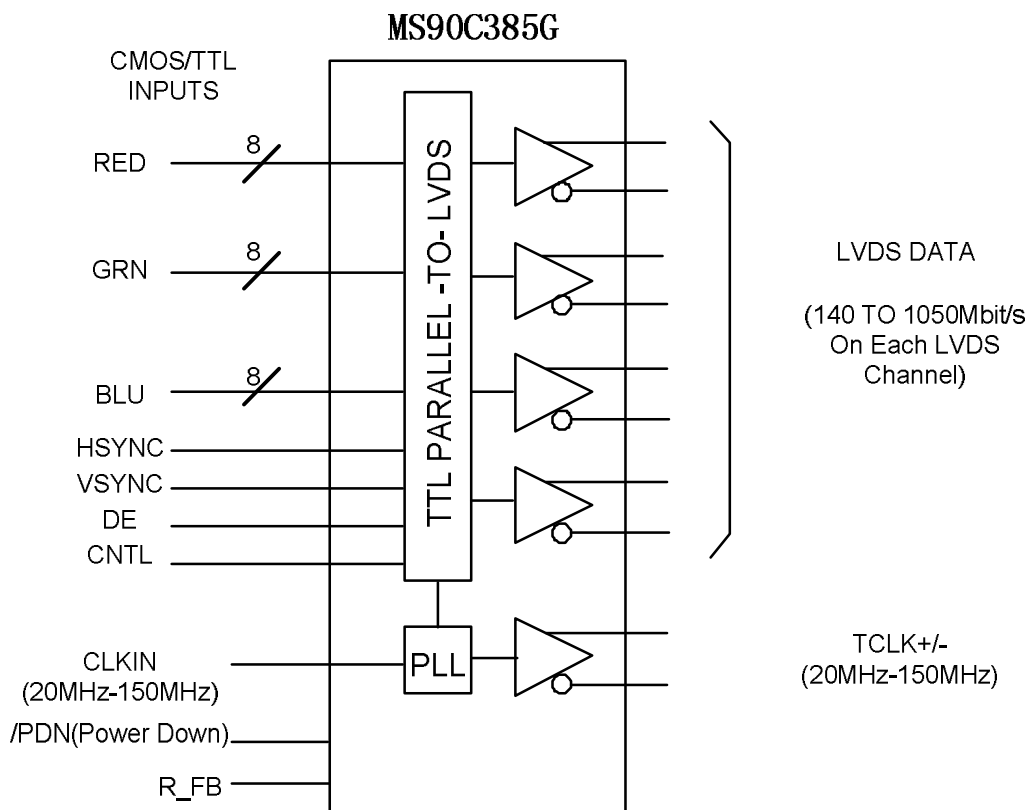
MS90C385G

CMOS/TTL INPUTS

RED
8

GRN
8

BLU
8

HSYNC
VSYNC
DE
CNTL

TTL PARALLEL -TO- LVDS

LVDS DATA

(140 TO 1050Mbit/s On Each LVDS Channel)

CLKIN
(20MHz-150MHz)

PLL

TCLK+/-
(20MHz-150MHz)

/PDN(Power Down)

R_FB